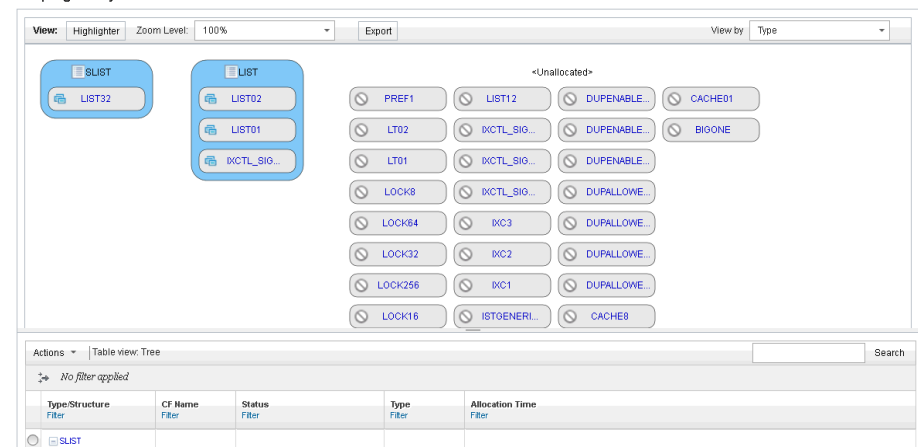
View: Highlighter Zoom Level: 100% Export View by Type

SLIST
LIST32

LIST
LIST02
LIST01
IXCTL_SIG...

<Unallocated>

PREF1
LT02
LT01
LOCK8
LOCK64
LOCK32
LOCK256
LOCK16

LIST12
IXCTL_SIG...
IXCTL_SIG...
IXCTL_SIG...
IXC3
IXC2
IXC1
ISTGENERI...

DUPENABLE...
DUPENABLE...
DUPENABLE...
DUPALLOWE...
DUPALLOWE...
DUPALLOWE...
DUPALLOWE...
CACHE8

CACHE01
BIGONE

Actions Table view: Tree Search

No filter applied

| Type/Structure Filter | CF Name Filter | Status Filter | Type Filter | Allocation Time Filter |
|---|---|---|---|---|
| SLIST | | | | |